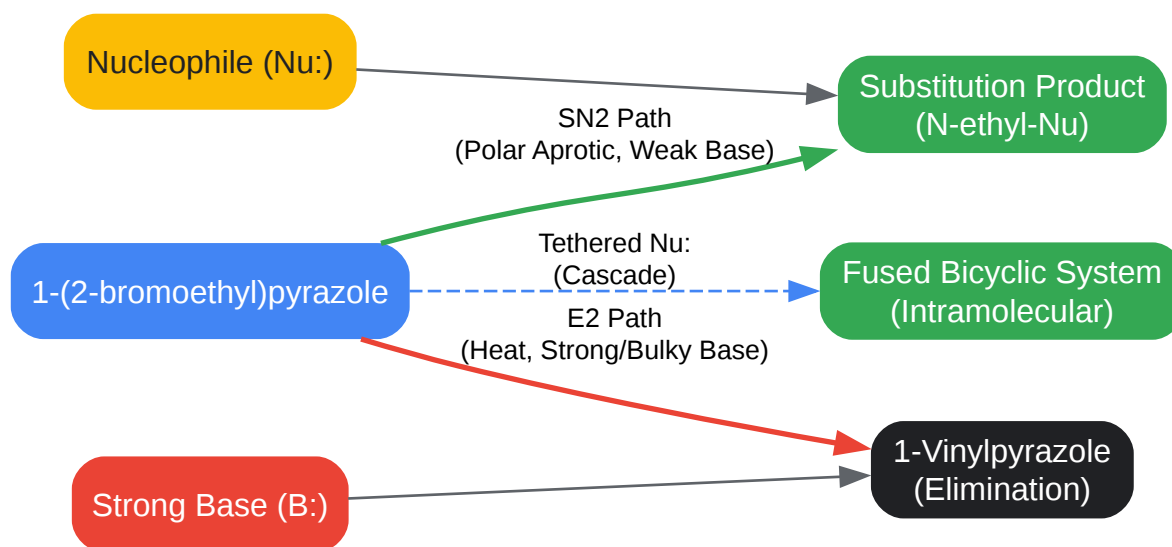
Nucleophile (Nu:)

Substitution Product
(N-ethyl-Nu)

SN2 Path
(Polar Aprotic, Weak Base)

Tethered Nu:
(Cascade)

1-(2-bromoethyl)pyrazole

Fused Bicyclic System
(Intramolecular)

E2 Path
(Heat, Strong/Bulky Base)

1-Vinylpyrazole
(Elimination)

Strong Base (B:)